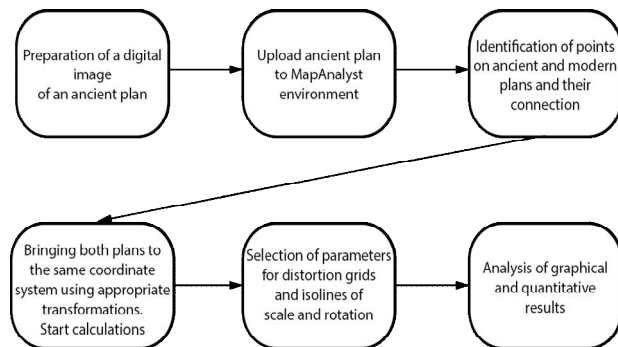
Preparation of a digital image of an ancient plan

Upload ancient plan to MapAnalyst environment

Identification of points on ancient and modern plans and their connection

Bringing both plans to the same coordinate system using appropriate transformations. Start calculations

Selection of parameters for distortion grids and isolines of scale and rotation

Analysis of graphical and quantitative results